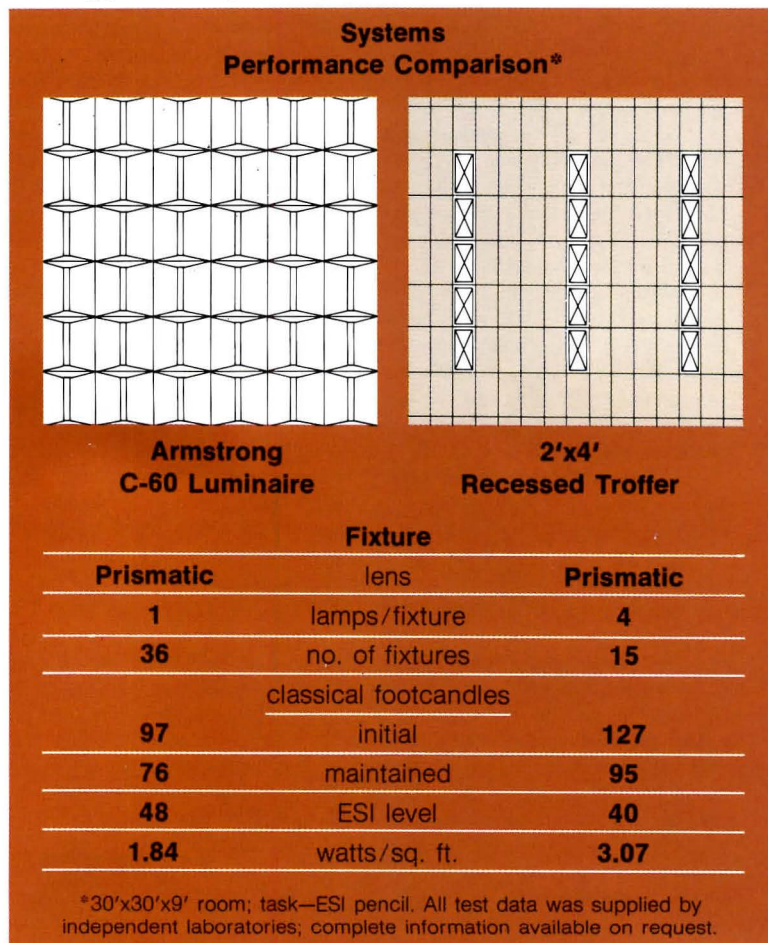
Systems
Performance Comparison*

Armstrong
C-60 Luminaire

2'x4'
Recessed Troffer

Fixture

| Prismatic | lens | Prismatic |
|---|---|---|
| 1 | lamps/fixture | 4 |
| 36 | no. of fixtures | 15 |
| | classical footcandles | |
| 97 | initial | 127 |
| 76 | maintained | 95 |
| 48 | ESI level | 40 |
| 1.84 | watts/sq. ft. | 3.07 |

*30'x30'x9' room; task—ESI pencil. All test data was supplied by independent laboratories; complete information available on request.